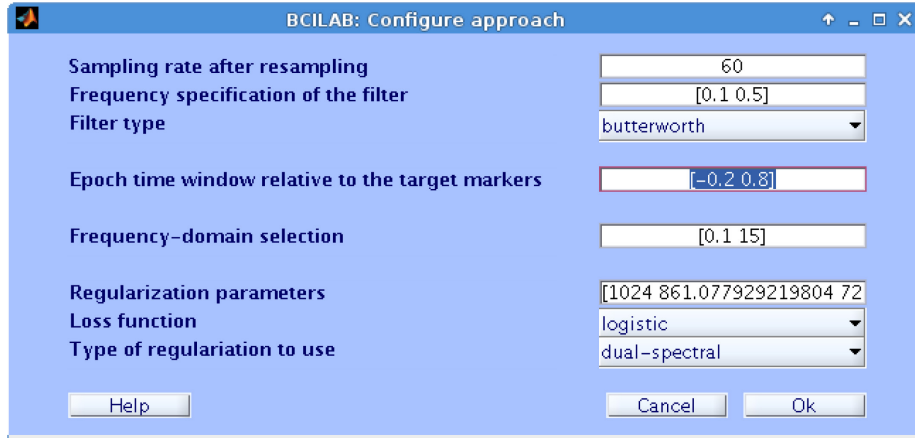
BCILAB: Configure approach

Sampling rate after resampling
60

Frequency specification of the filter
[0.1 0.5]

Filter type
butterworth

Epoch time window relative to the target markers
[-0.2 0.8]

Frequency-domain selection
[0.1 15]

Regularization parameters
[1024 861.077929219804 72

Loss function
logistic

Type of regulariation to use
dual-spectral

Help

Cancel

Ok